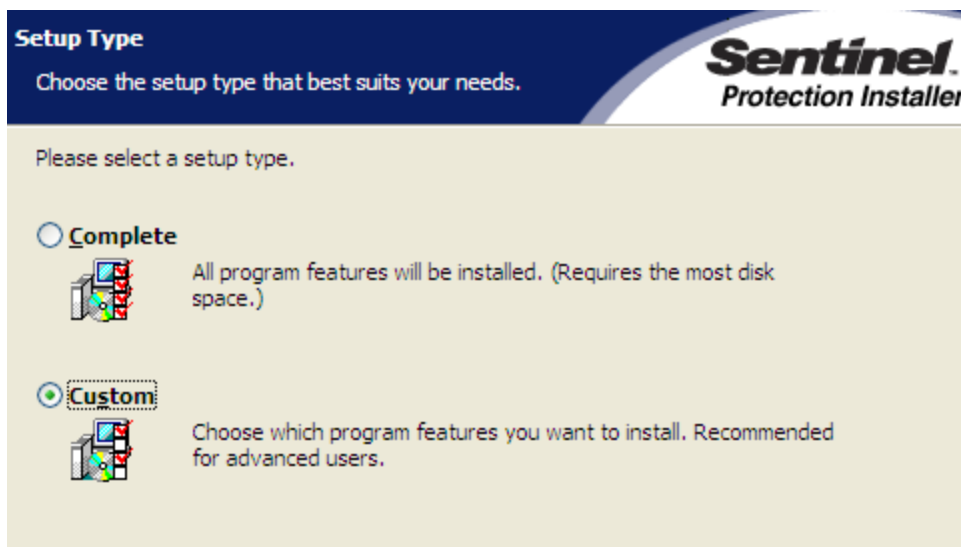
Setup Type

Choose the setup type that best suits your needs.

Sentinel.
Protection Installer

Please select a setup type.

Complete

All program features will be installed. (Requires the most disk space.)

Custom

Choose which program features you want to install. Recommended for advanced users.